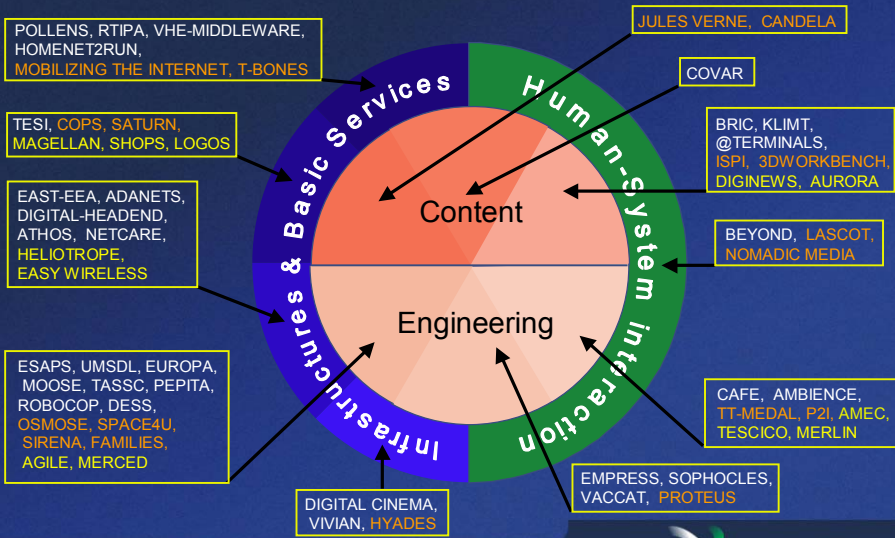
POLLENS, RTIPA, VHE-MIDDLEWARE, HOMENET2RUN, MOBILIZING THE INTERNET, T-BONES

TESI, COPS, SATURN, MAGELLAN, SHOPS, LOGOS

EAST-EEA, ADANETS, DIGITAL-HEADEND, ATHOS, NETCARE, HELIOTROPE, EASY WIRELESS

ESAPS, UMSDL, EUROPA, MOOSE, TASSC, PEPITA, ROBOCOP, DESS, OSMOSE, SPACE4U, SIRENA, FAMILIES, AGILE, MERCED

DIGITAL CINEMA, VIVIAN, HYADES

JULES VERNE, CANDELA

COVAR

BRIC, KLIMT, @TERMINALS, ISPI, 3DWORKBENCH, DIGINEWS, AURORA

BEYOND, LASCOT, NOMADIC MEDIA

CAFE, AMBIENCE, TT-MEDAL, P2I, AMEC, TESCICO, MERLIN

EMPRESS, SOPHOCLES, VACCAT, PROTEUS

Basic Services

Human-system interaction

Infrastructures &

Content

Engineering